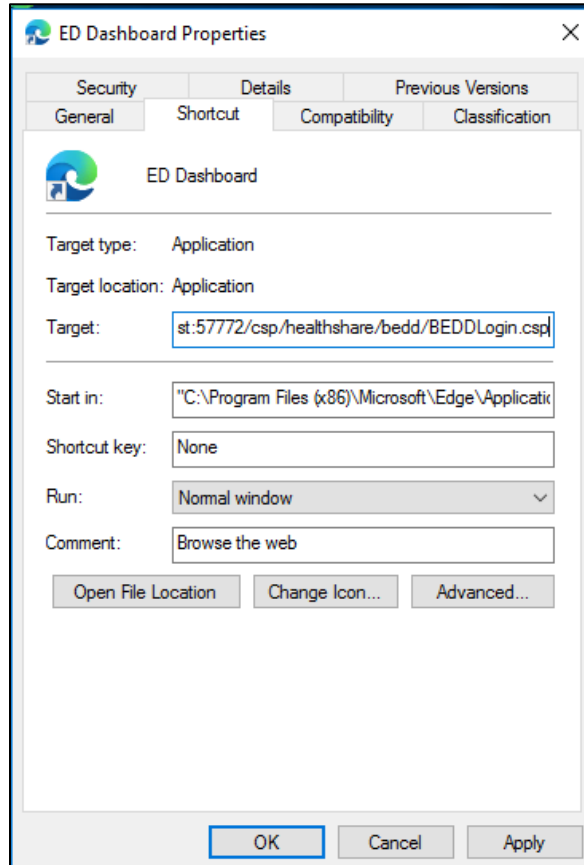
ED Dashboard Properties

Security
Details
Previous Versions
General
Shortcut
Compatibility
Classification

ED Dashboard

Target type: Application

Target location: Application

Target: st:57772/csp/healthshare/bedd/BEDDLogin.csp

Start in: "C:\Program Files (x86)\Microsoft\Edge\Applicatio

Shortcut key: None

Run: Normal window

Comment: Browse the web

Open File Location
Change Icon...
Advanced...

OK
Cancel
Apply